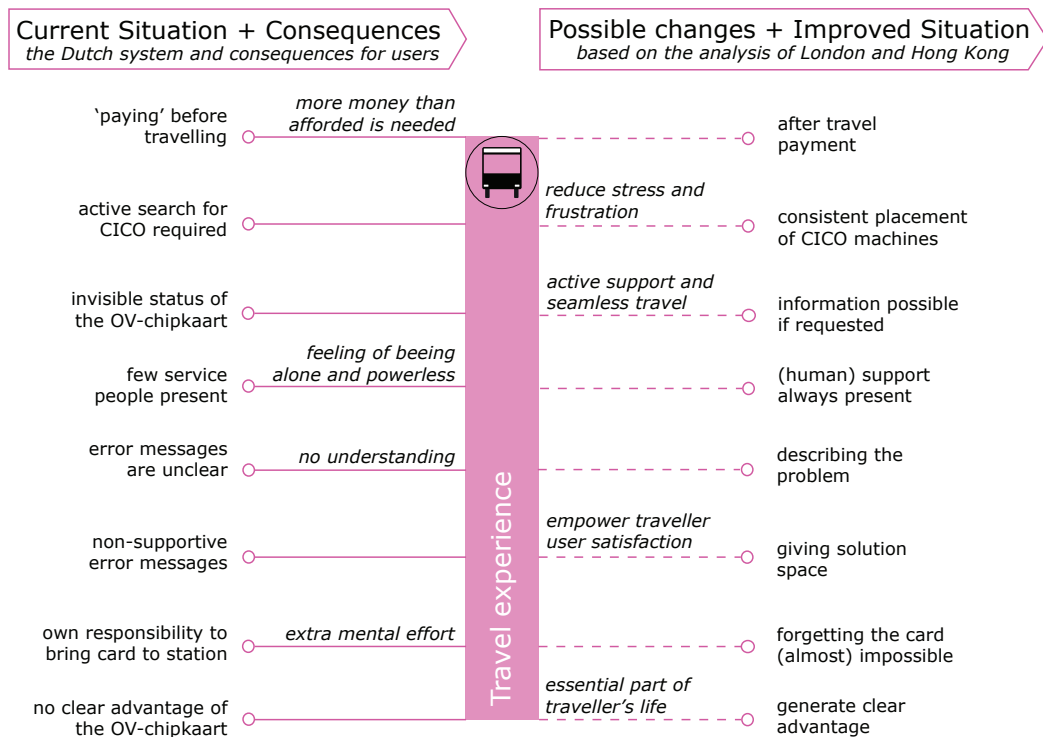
Current Situation + Consequences
the Dutch system and consequences for users

Possible changes + Improved Situation
based on the analysis of London and Hong Kong

'paying' before travelling
more money than afforded is needed
after travel payment

reduce stress and frustration

active search for CICO required
consistent placement of CICO machines

active support and seamless travel

invisible status of the OV-chipkaart
information possible if requested

feeling of beeing alone and powerless

few service people present
(human) support always present

error messages are unclear
no understanding
describing the problem

Travel experience

empower traveller user satisfaction

non-supportive error messages
giving solution space

own responsibility to bring card to station
extra mental effort
forgetting the card (almost) impossible

essential part of traveller's life

no clear advantage of the OV-chipkaart
generate clear advantage